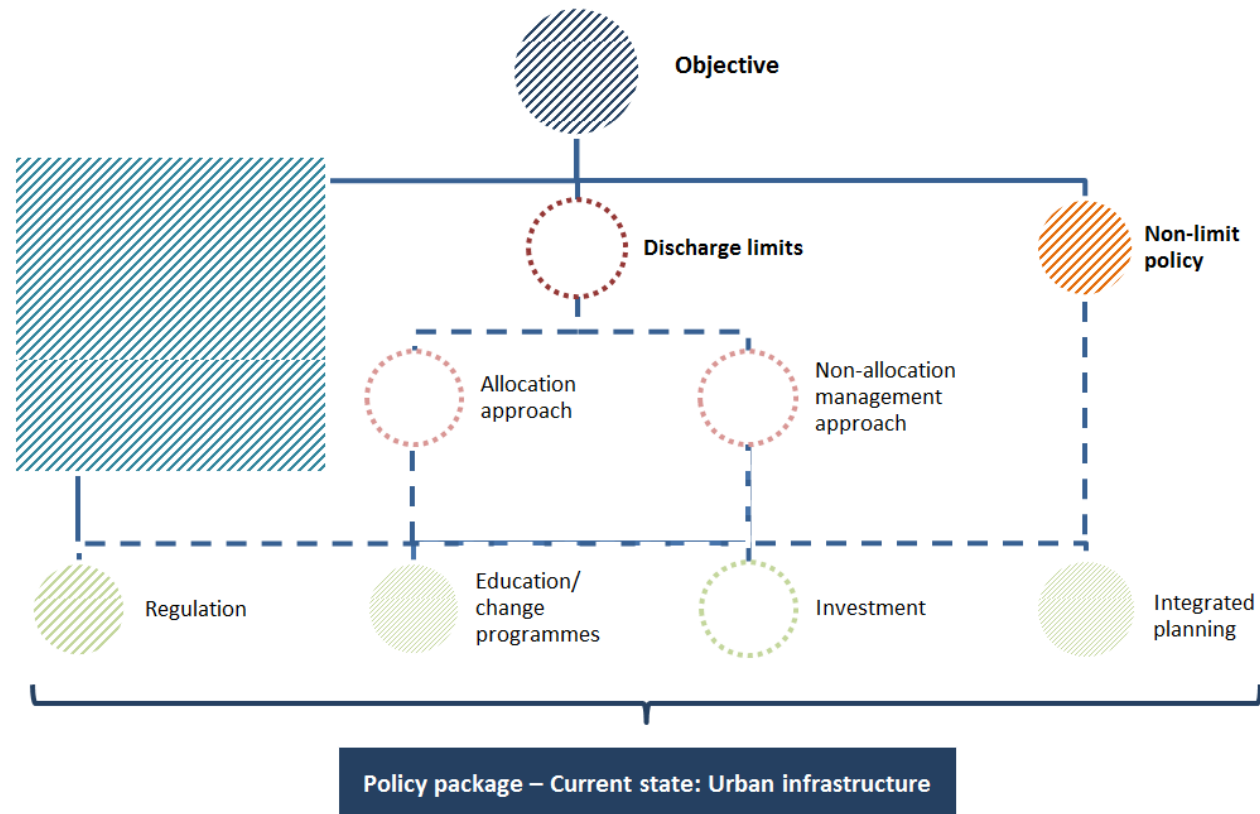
Objective

Discharge limits

Non-limit policy

Allocation approach

Non-allocation management approach

Regulation

Education/ change programmes

Investment

Integrated planning

Policy package – Current state: Urban infrastructure